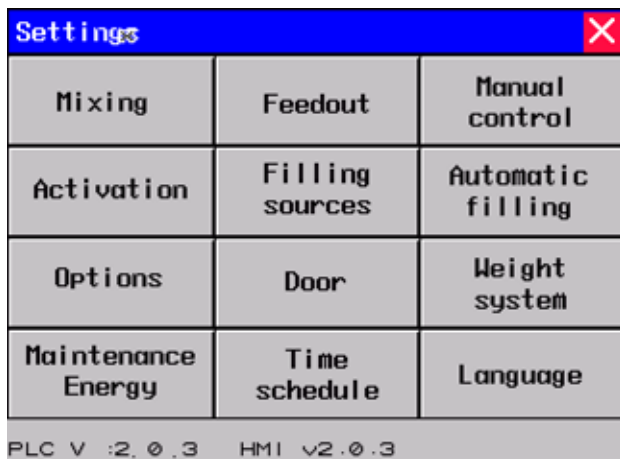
Settings

| Mixing | Feedout | Manual control |
|---|---|---|
| Activation | Filling sources | Automatic filling |
| Options | Door | Weight system |
| Maintenance Energy | Time schedule | Language |

PLC V :2.0.3 HMI v2.0.3